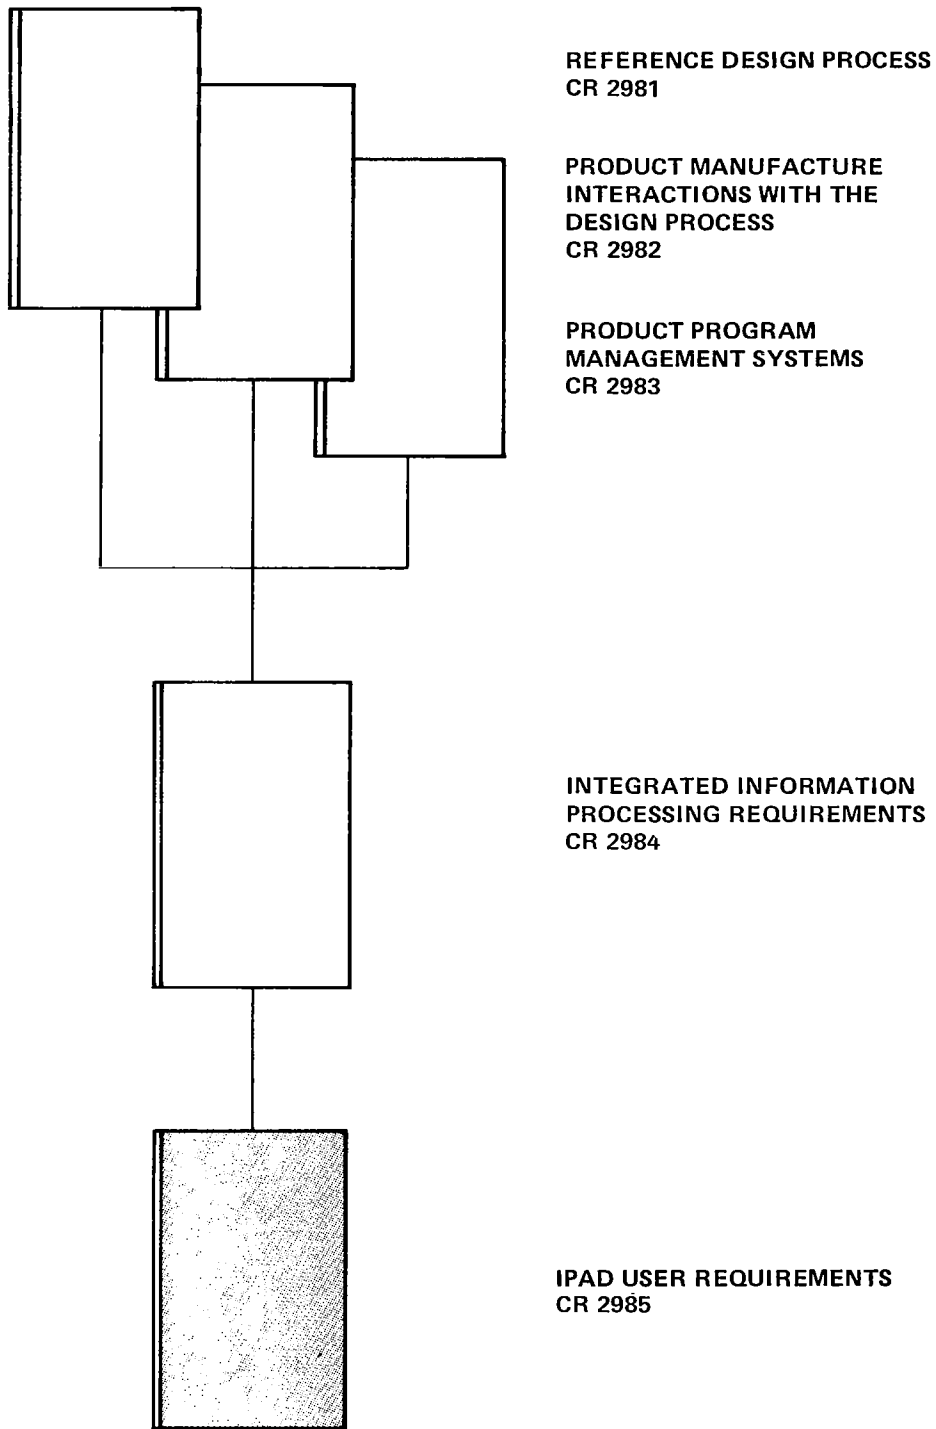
REFERENCE DESIGN PROCESS
CR 2981

PRODUCT MANUFACTURE INTERACTIONS WITH THE DESIGN PROCESS
CR 2982

PRODUCT PROGRAM MANAGEMENT SYSTEMS
CR 2983

INTEGRATED INFORMATION PROCESSING REQUIREMENTS
CR 2984

IPAD USER REQUIREMENTS
CR 2985